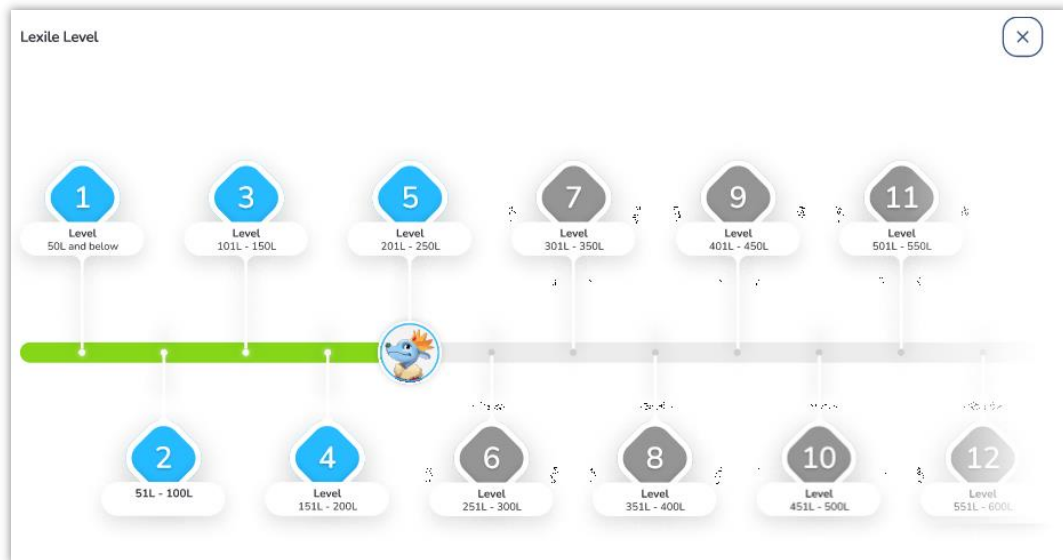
Lexile Level

×

1
Level
50L and below

3
Level
101L - 150L

5
Level
201L - 250L

7
Level
301L - 350L

9
Level
401L - 450L

11
Level
501L - 550L

2
51L - 100L

4
Level
151L - 200L

6
Level
251L - 300L

8
Level
351L - 400L

10
Level
451L - 500L

12
Level
551L - 600L